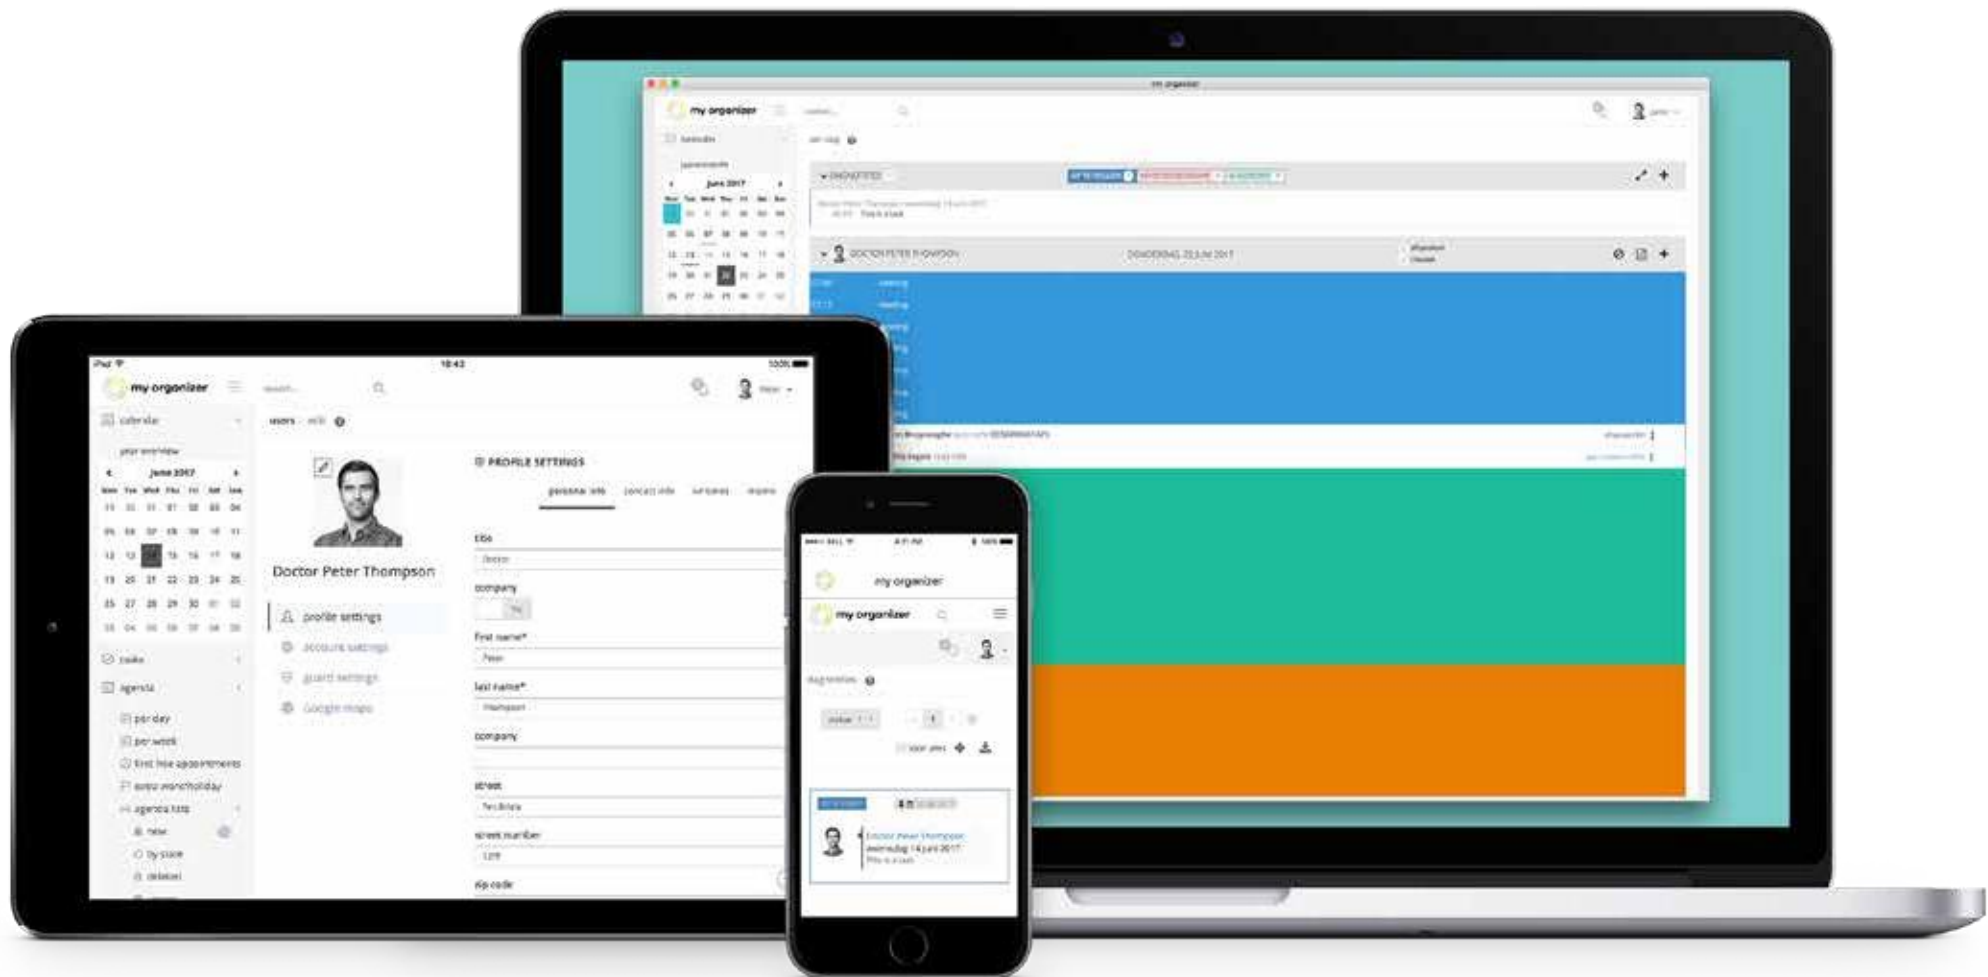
my organizer

my organizer

calendar

june 2017

DOCTOR PETER THOMPSON

DONDERDAG 22 JUNI 2017

my organizer

calendar

june 2017

tasks

agenda

per day

per week

Doctor Peter Thompson

profile settings

account settings

PROFILE SETTINGS

personal info

title

company

first name*

last name*

company

street

street number

zip code

my organizer

my organizer

Doctor Peter Thompson